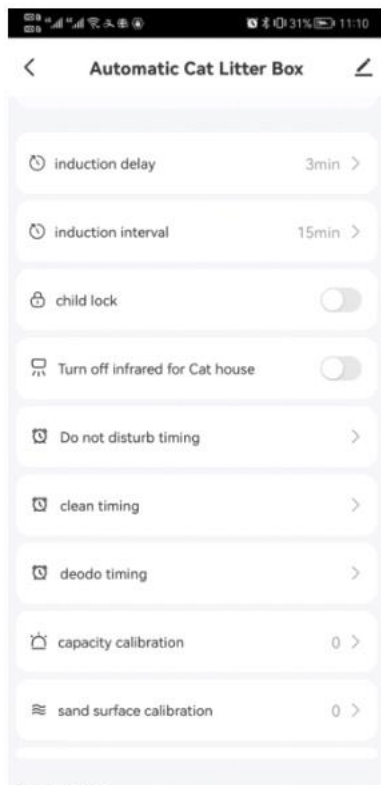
31% 11:10

Automatic Cat Litter Box

induction delay 3min >

induction interval 15min >

child lock

Turn off infrared for Cat house

Do not disturb timing >

clean timing >

deodo timing >

capacity calibration 0 >

sand surface calibration 0 >